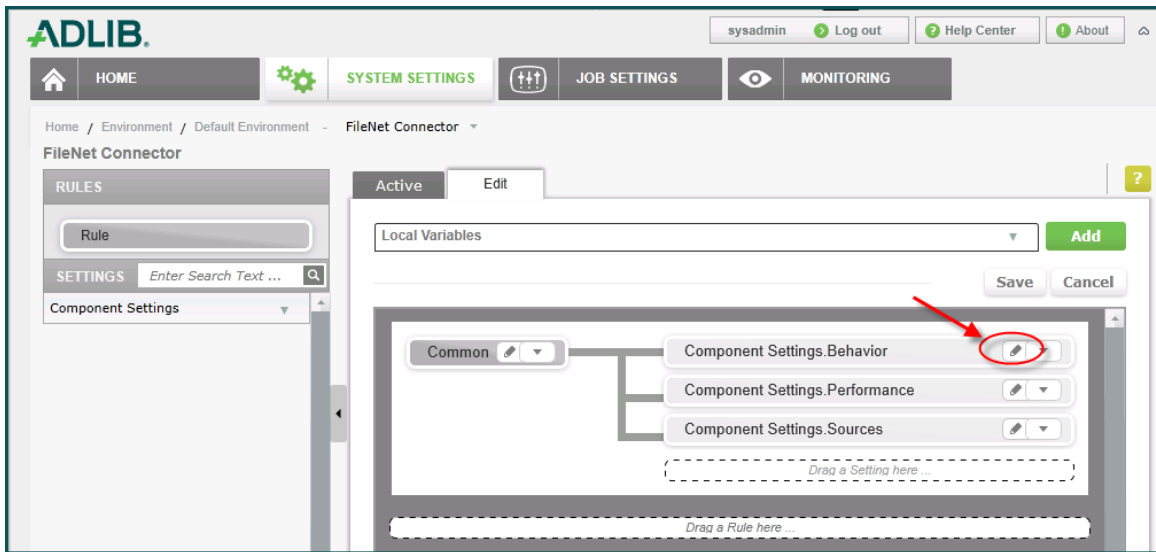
ADLIB.

sysadmin Log out Help Center About

HOME SYSTEM SETTINGS JOB SETTINGS MONITORING

Home / Environment / Default Environment - FileNet Connector

FileNet Connector

RULES

Rule

SETTINGS Enter Search Text ...

Component Settings

Active Edit

?

Local Variables

Add

Save Cancel

Common

Component Settings.Behavior

Component Settings.Performance

Component Settings.Sources

Drag a Setting here ...

Drag a Rule here ...